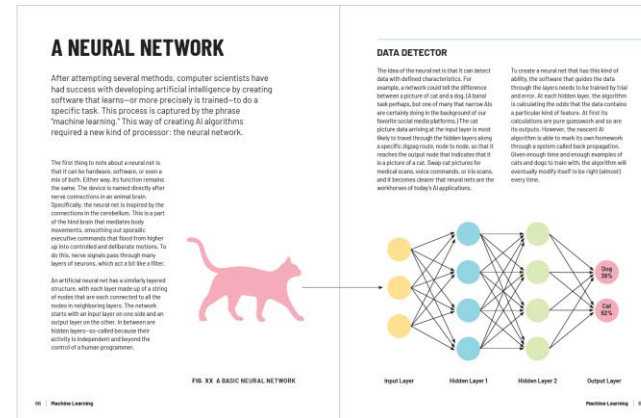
A NEURAL NETWORK

After attempting several methods, computer scientists have had success with developing artificial intelligence by creating software that learns—or more precisely is trained—to do a specific task. This process is captured by the phrase "machine learning." This way of creating AI algorithms required a new kind of processor: the neural network.

The first thing to note about a neural net is that it can be hardware, software, or even a mix of both. Either way, its function remains the same. The device is named directly after nerve connections in an animal brain. Specifically, the neural net is inspired by the connections in the cerebellum. This is a part of the hind brain that mediates body movements, smoothing out sporadic executive commands that flood from higher up into controlled and deliberate motions. To do this, nerve signals pass through many layers of neurons, which act a bit like a filter.

An artificial neural net has a similarly layered structure, with each layer made up of a string of nodes that are each connected to all the nodes in neighboring layers. The network starts with an input layer on one side and an output layer on the other. In between are hidden layers—so-called because their activity is independent and beyond the control of a human programmer.

FIG. XX A BASIC NEURAL NETWORK

DATA DETECTOR

The idea of the neural net is that it can detect data with defined characteristics. For example, a network could tell the difference between a picture of cat and a dog. (A banal task perhaps, but one of many that narrow AIs are certainly doing in the background of our favorite social media platforms.) The cat picture data arriving at the input layer is most likely to travel through the hidden layers along a specific zigzag route, node to node, so that it reaches the output node that indicates that it is a picture of a cat. Swap cat pictures for medical scans, voice commands, or iris scans, and it becomes clearer that neural nets are the workhorses of today's AI applications.

To create a neural net that has this kind of ability, the software that guides the data through the layers needs to be trained by trial and error. At each hidden layer, the algorithm is calculating the odds that the data contains a particular kind of feature. At first its calculations are pure guesswork and so are its outputs. However, the nascent AI algorithm is able to mark its own homework through a system called back propagation. Given enough time and enough examples of cats and dogs to train with, the algorithm will eventually modify itself to be right (almost) every time.

Dog 38%

Cat 62%

Input Layer

Hidden Layer 1

Hidden Layer 2

Output Layer

Machine Learning

Machine Learning